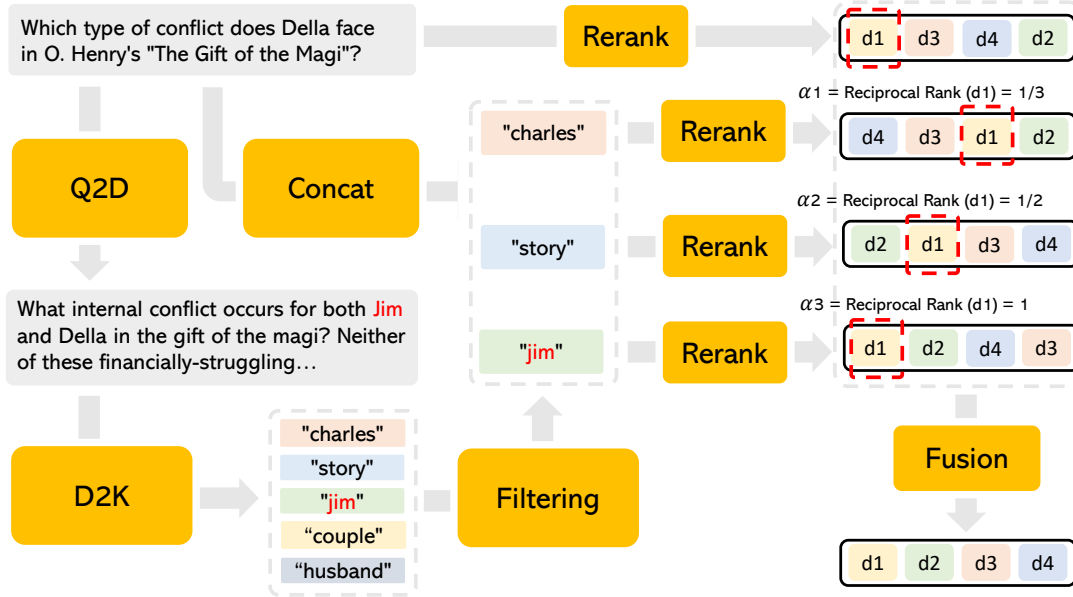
Which type of conflict does Della face in O. Henry's "The Gift of the Magi"?

Rerank

d1 d3 d4 d2

Q2D

Concat

"charles"

Rerank

$\alpha1$ = Reciprocal Rank (d1) = 1/3

d4 d3 d1 d2

"story"

Rerank

$\alpha2$ = Reciprocal Rank (d1) = 1/2

d2 d1 d3 d4

What internal conflict occurs for both Jim and Della in the gift of the magi? Neither of these financially-struggling…

"jim"

Rerank

$\alpha3$ = Reciprocal Rank (d1) = 1

d1 d2 d4 d3

Fusion

D2K

"charles"
"story"
"jim"
“couple"
“husband"

Filtering

d1 d2 d3 d4